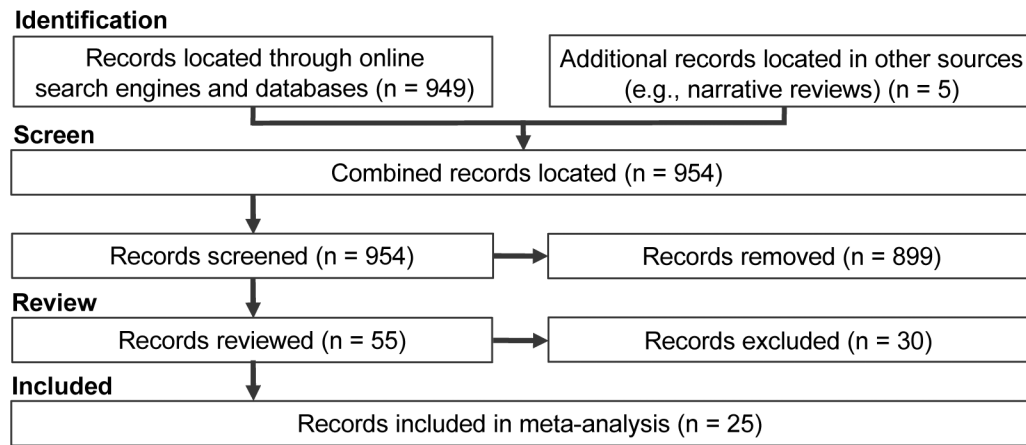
Identification

Records located through online search engines and databases (n = 949)

Additional records located in other sources (e.g., narrative reviews) (n = 5)

Screen

Combined records located (n = 954)

Records screened (n = 954)

Records removed (n = 899)

Review

Records reviewed (n = 55)

Records excluded (n = 30)

Included

Records included in meta-analysis (n = 25)